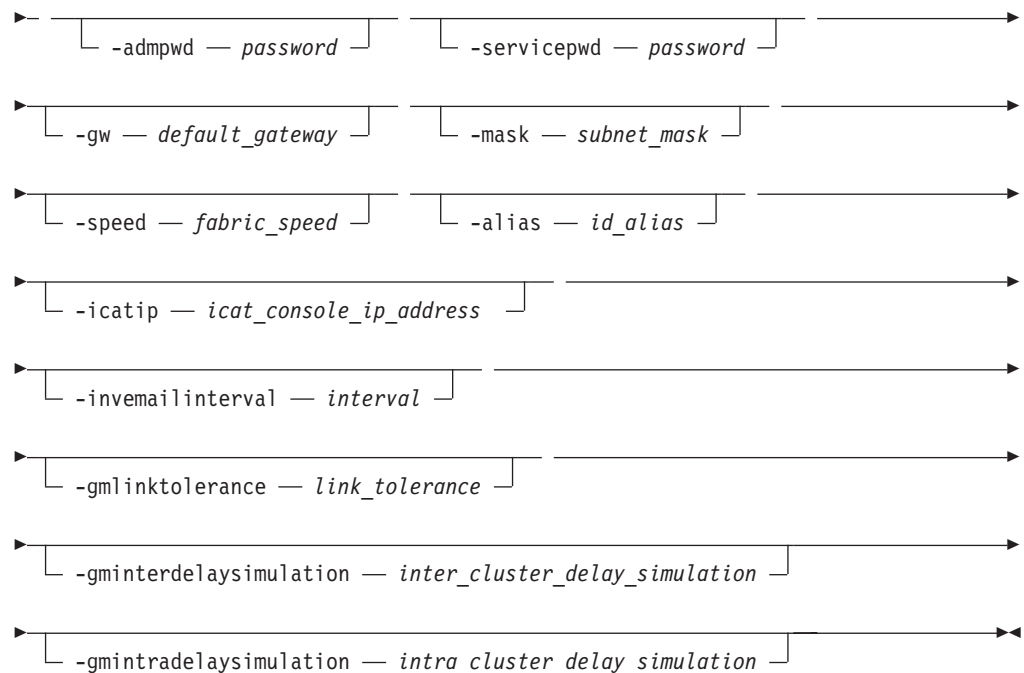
-admpwd — *password*
-servicepwd — *password*

-gw — *default_gateway*
-mask — *subnet_mask*

-speed — *fabric_speed*
-alias — *id_alias*

-icatip — *icat_console_ip_address*

-invemailinterval — *interval*

-gmlinktolerance — *link_tolerance*

-gminterdelaysimulation — *inter_cluster_delay_simulation*

-gmintradelaysimulation — *intra cluster delay simulation*